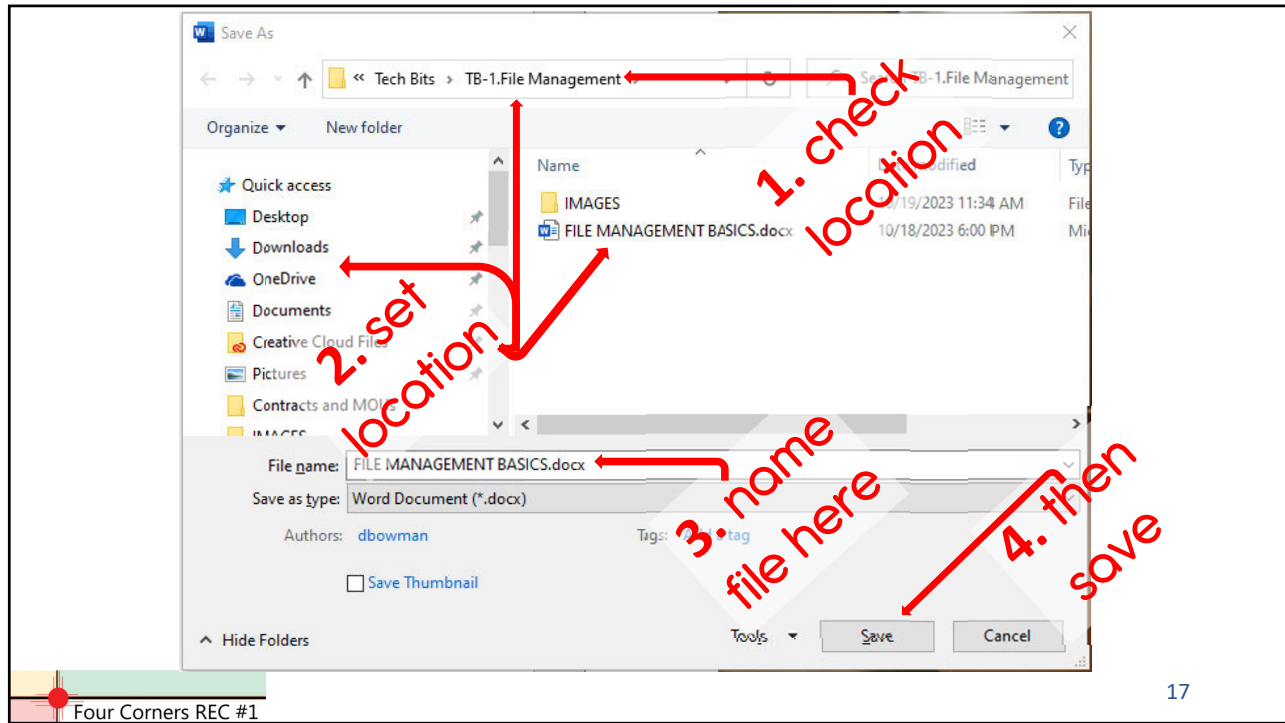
Save As

« Tech Bits › TB-1.File Management

Search TB-1.File Management

Organize ▾ New folder

Quick access
Desktop
Downloads
OneDrive
Documents
Creative Cloud Files
Pictures
Contracts and MOUs
IMAGES

Name
Date modified
Typ

IMAGES 10/19/2023 11:34 AM File
FILE MANAGEMENT BASICS.docx 10/18/2023 6:00 PM Mi

File name: FILE MANAGEMENT BASICS.docx
Save as type: Word Document (*.docx)
Authors: dbowman
Tags: Add a tag
Save Thumbnail

Hide Folders
Tools ▾
Save
Cancel

1. check location

2. set location

3. name file here

4. then save

17

Four Corners REC #1